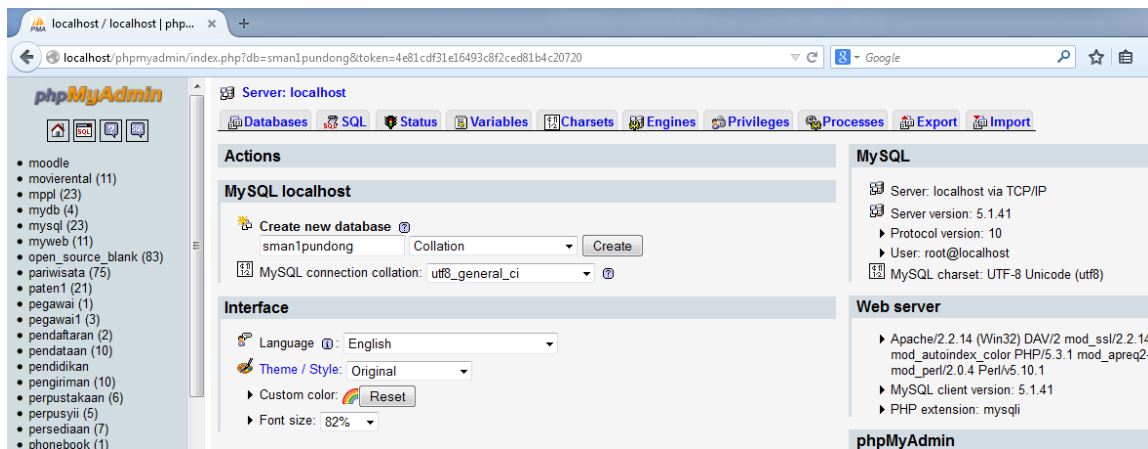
localhost / localhost | php... ×

localhost/phpmyadmin/index.php?db=sman1pundong&token=4e81cdf31e16493c8f2ced81b4c20720

Google

phpMyAdmin

• moodle
• movierental (11)
• mppl (23)
• mydb (4)
• mysql (23)
• myweb (11)
• open_source_blank (83)
• pariwisata (75)
• paten1 (21)
• pegawai (1)
• pegawai1 (3)
• pendaftaran (2)
• pendataan (10)
• pendidikan
• pengiriman (10)
• perpustakaan (6)
• perpusyii (5)
• persediaan (7)
• phonebook (1)

Server: localhost

Databases SQL Status Variables Charsets Engines Privileges Processes Export Import

Actions

MySQL localhost

Create new database
sman1pundong Collation Create
MySQL connection collation: utf8_general_ci

Interface

Language: English
Theme / Style: Original
Custom color: Reset
Font size: 82%

MySQL

Server: localhost via TCP/IP
Server version: 5.1.41
Protocol version: 10
User: root@localhost
MySQL charset: UTF-8 Unicode (utf8)

Web server

Apache/2.2.14 (Win32) DAV/2 mod_ssl/2.2.14 mod_autoindex_color PHP/5.3.1 mod_apreq2- mod_perl/2.0.4 Perl/v5.10.1
MySQL client version: 5.1.41
PHP extension: mysqli

phpMyAdmin